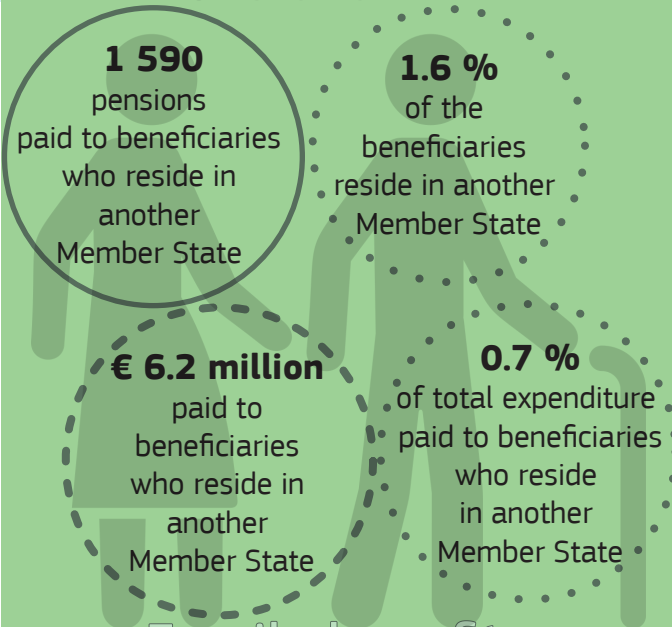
1 590
pensions
paid to beneficiaries
who reside in
another
Member State

1.6 %
of the
beneficiaries
reside in another
Member State

€ 6.2 million
paid to
beneficiaries
who reside in
another
Member State

0.7 %
of total expenditure
paid to beneficiaries
who reside
in another
Member State